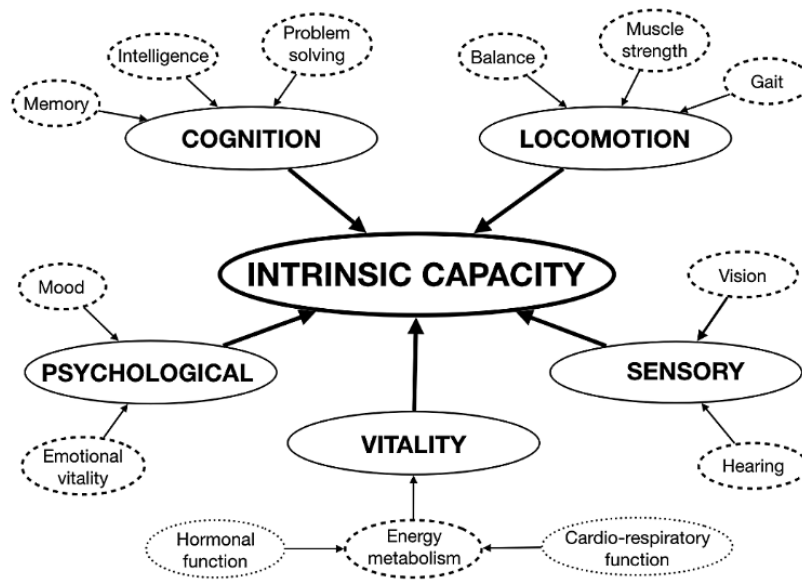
Intelligence

Problem solving

Memory

COGNITION

Balance

Muscle strength

Gait

LOCOMOTION

INTRINSIC CAPACITY

Mood

PSYCHOLOGICAL

Emotional vitality

Vision

SENSORY

Hearing

VITALITY

Hormonal function

Energy metabolism

Cardio-respiratory function